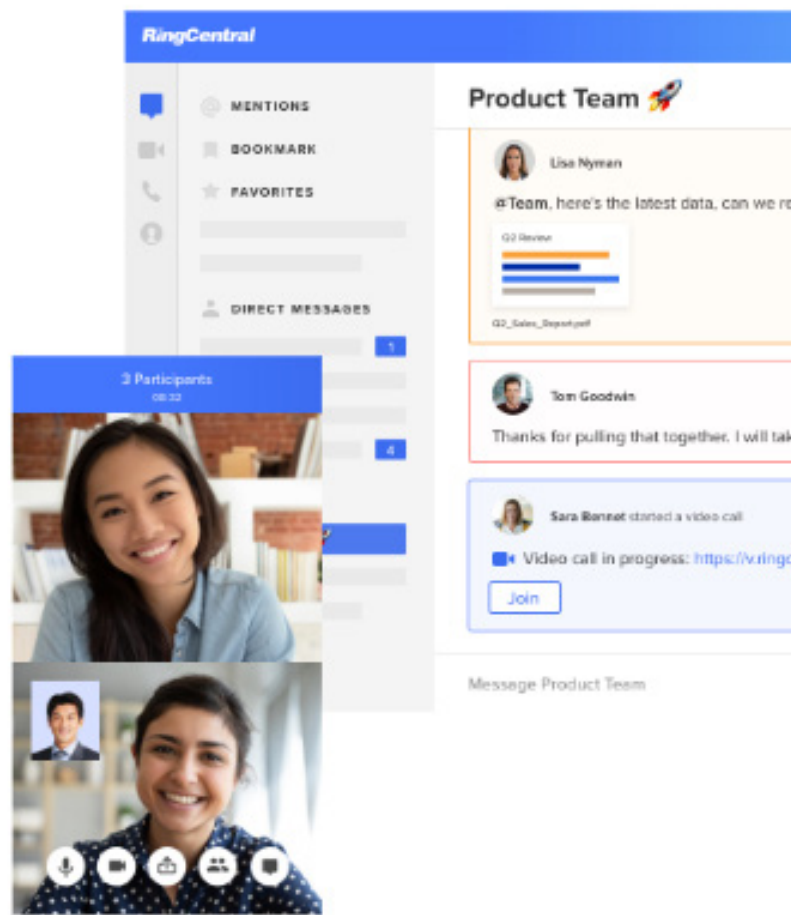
RingCentral

MENTIONS
BOOKMARK
FAVORITES

DIRECT MESSAGES
1
4

Product Team 🚀

Lisa Nyman
@Team, here's the latest data, can we re
Q2 Review
Q2_Sales_Report.pdf

Tom Goodwin
Thanks for pulling that together. I will tak

Sara Bennet started a video call
Video call in progress: https://v.ringc
Join

Message Product Team

3 Participants
08:32